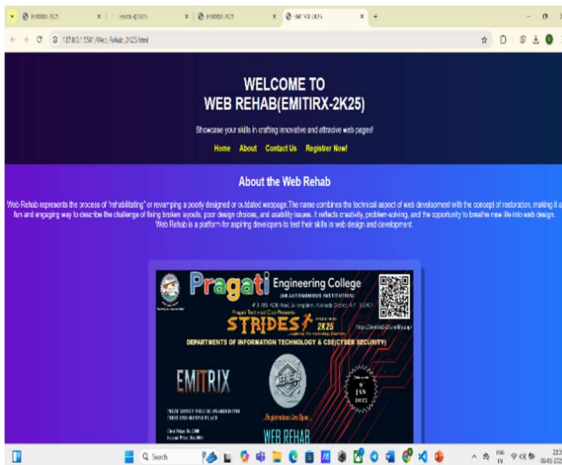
EMITRIX-2K25 | Emitrix-EMITRIX | EMITRIX-2K25 | EMITRIX-2K25

127.0.0.1:5500/Web_Rehab_2K25.html

WELCOME TO
WEB REHAB(EMITIRX-2K25)

Showcase your skills in crafting innovative and attractive web pages!

Home About Contact Us Register Now!

About the Web Rehab

Web Rehab represents the process of "rehabilitating" or revamping a poorly designed or outdated webpage. The name combines the technical aspect of web development with the concept of restoration, making it a fun and engaging way to describe the challenge of fixing broken layouts, poor design choices, and usability issues. It reflects creativity, problem-solving, and the opportunity to breathe new life into web design. Web Rehab is a platform for aspiring developers to test their skills in web design and development.

Pragati Engineering College
(AN AUTONOMOUS INSTITUTION)
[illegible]

STRIDES 2K25

DEPARTMENTS OF INFORMATION TECHNOLOGY & CSE(CYBER SECURITY)

EMITRIX

WEB REHAB

Registration On Spot

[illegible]

Q Search